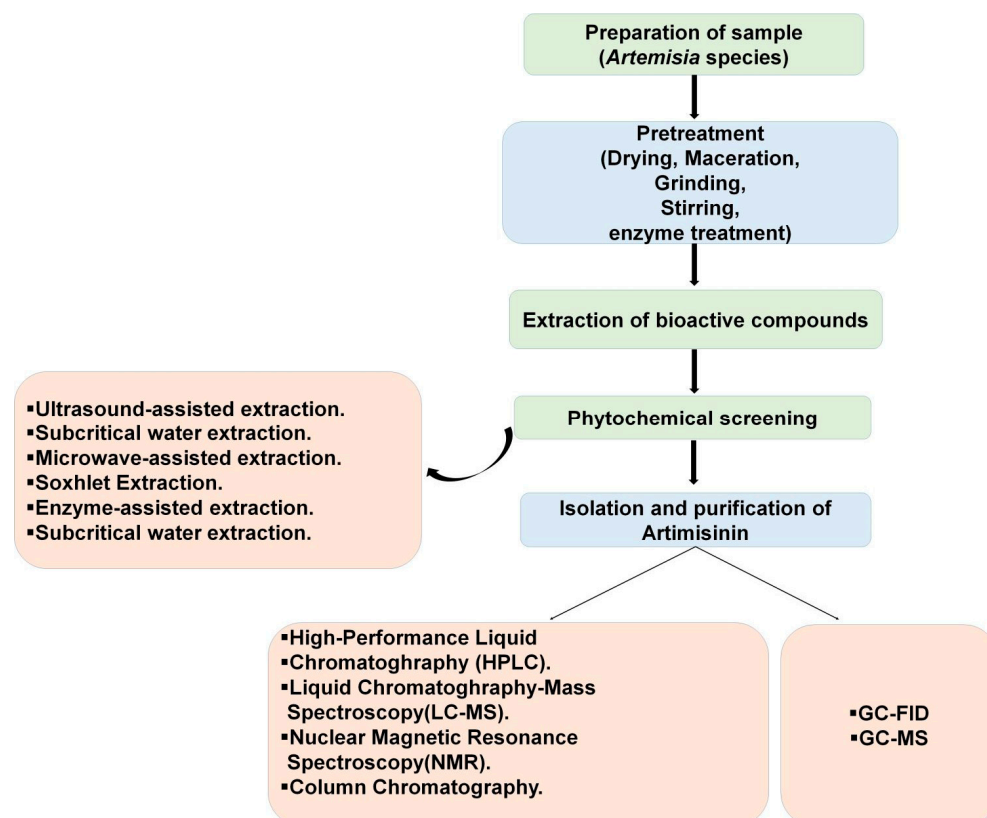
Preparation of sample (*Artemisia* species)

Pretreatment (Drying, Maceration, Grinding, Stirring, enzyme treatment)

Extraction of bioactive compounds

Phytochemical screening

▪Ultrasound-assisted extraction.
▪Subcritical water extraction.
▪Microwave-assisted extraction.
▪Soxhlet Extraction.
▪Enzyme-assisted extraction.
▪Subcritical water extraction.

Isolation and purification of Artimisinin

▪High-Performance Liquid
▪Chromatoghraphy (HPLC).
▪Liquid Chromatoghraphy-Mass Spectroscopy(LC-MS).
▪Nuclear Magnetic Resonance Spectroscopy(NMR).
▪Column Chromatography.

▪GC-FID
▪GC-MS